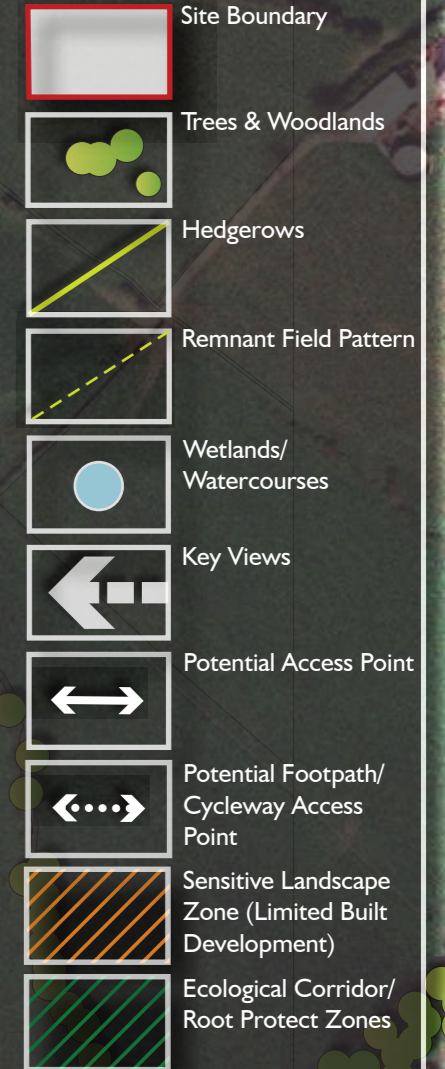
Site Boundary

Trees & Woodlands

Hedgerows

Remnant Field Pattern

Wetlands/ Watercourses

Key Views

Potential Access Point

Potential Footpath/ Cycleway Access Point

Sensitive Landscape Zone (Limited Built Development)

Ecological Corridor/ Root Protect Zones